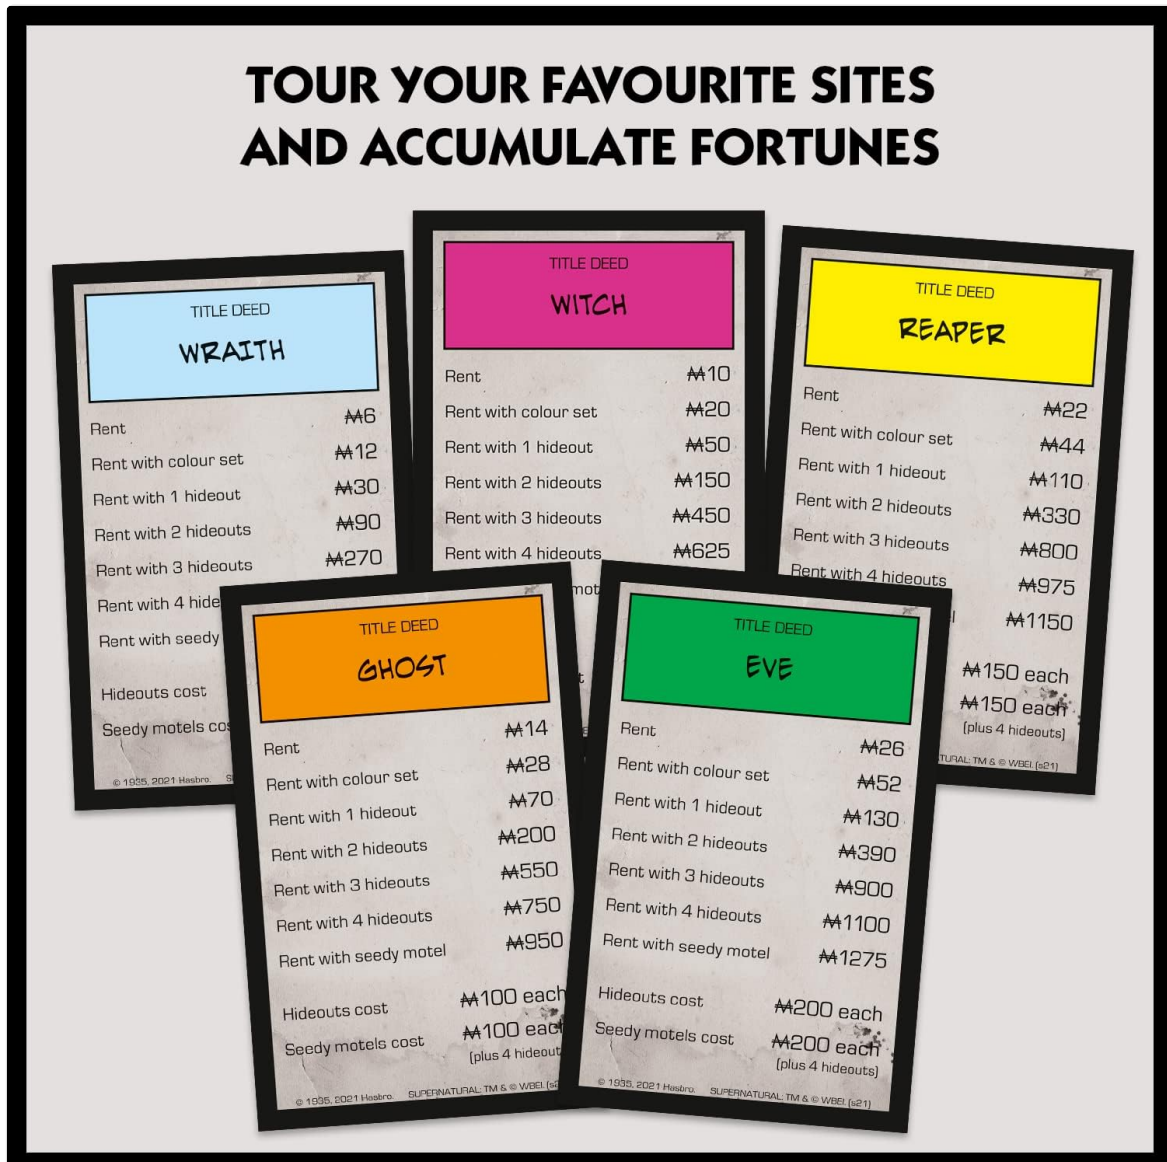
TOUR YOUR FAVOURITE SITES AND ACCUMULATE FORTUNES

TITLE DEED
WRAITH

| Rent | ₩6 |
|---|---|
| Rent with colour set | ₩12 |
| Rent with 1 hideout | ₩30 |
| Rent with 2 hideouts | ₩90 |
| Rent with 3 hideouts | ₩270 |
| Rent with 4 hide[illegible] | |
| Rent with seedy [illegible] | |

Hideouts cost
Seedy motels co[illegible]

© 1935, 2021 Hasbro. S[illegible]

TITLE DEED
WITCH

| Rent | ₩10 |
|---|---|
| Rent with colour set | ₩20 |
| Rent with 1 hideout | ₩50 |
| Rent with 2 hideouts | ₩150 |
| Rent with 3 hideouts | ₩450 |
| Rent with 4 hideouts | ₩625 |

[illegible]mot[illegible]

TITLE DEED
REAPER

| Rent | ₩22 |
|---|---|
| Rent with colour set | ₩44 |
| Rent with 1 hideout | ₩110 |
| Rent with 2 hideouts | ₩330 |
| Rent with 3 hideouts | ₩800 |
| Rent with 4 hideouts | ₩975 |
| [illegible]l | ₩1150 |

₩150 each
₩150 each
(plus 4 hideouts)

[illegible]TURAL: TM & © WBEI. (s21)

TITLE DEED
GHOST

| Rent | ₩14 |
|---|---|
| Rent with colour set | ₩28 |
| Rent with 1 hideout | ₩70 |
| Rent with 2 hideouts | ₩200 |
| Rent with 3 hideouts | ₩550 |
| Rent with 4 hideouts | ₩750 |
| Rent with seedy motel | ₩950 |

Hideouts cost ₩100 each
Seedy motels cost ₩100 eac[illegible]
(plus 4 hideout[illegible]

© 1935, 2021 Hasbro. SUPERNATURAL: TM & © WBEI. (s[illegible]

TITLE DEED
EVE

| Rent | ₩26 |
|---|---|
| Rent with colour set | ₩52 |
| Rent with 1 hideout | ₩130 |
| Rent with 2 hideouts | ₩390 |
| Rent with 3 hideouts | ₩900 |
| Rent with 4 hideouts | ₩1100 |
| Rent with seedy motel | ₩1275 |

Hideouts cost ₩200 each
Seedy motels cost ₩200 each
(plus 4 hideouts)

© 1935, 2021 Hasbro. SUPERNATURAL: TM & © WBEI. (s21)